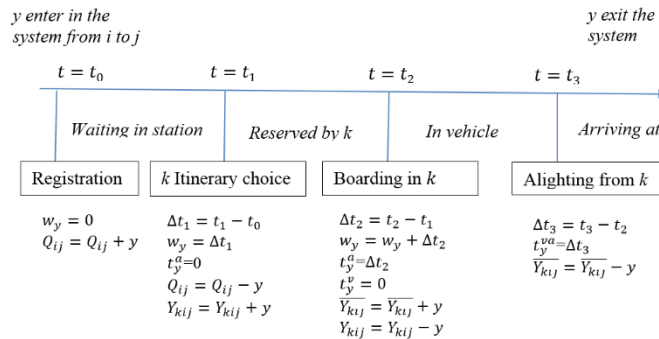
y enter in the system from i to j

y exit the system

$t = t_0$

$t = t_1$

$t = t_2$

$t = t_3$

Waiting in station

Reserved by k

In vehicle

Arriving at

Registration

k Itinerary choice

Boarding in k

Alighting from k

$w_y = 0$
$Q_{ij} = Q_{ij} + y$

$\Delta t_1 = t_1 - t_0$
$w_y = \Delta t_1$
$t_y^a = 0$
$Q_{ij} = Q_{ij} - y$
$Y_{kij} = Y_{kij} + y$

$\Delta t_2 = t_2 - t_1$
$w_y = w_y + \Delta t_2$
$t_y^a = \Delta t_2$
$t_y^v = 0$
$\overline{Y_{kij}} = \overline{Y_{kij}} + y$
$Y_{kij} = Y_{kij} - y$

$\Delta t_3 = t_3 - t_2$
$t_y^{va} = \Delta t_3$
$\overline{Y_{kij}} = \overline{Y_{kij}} - y$